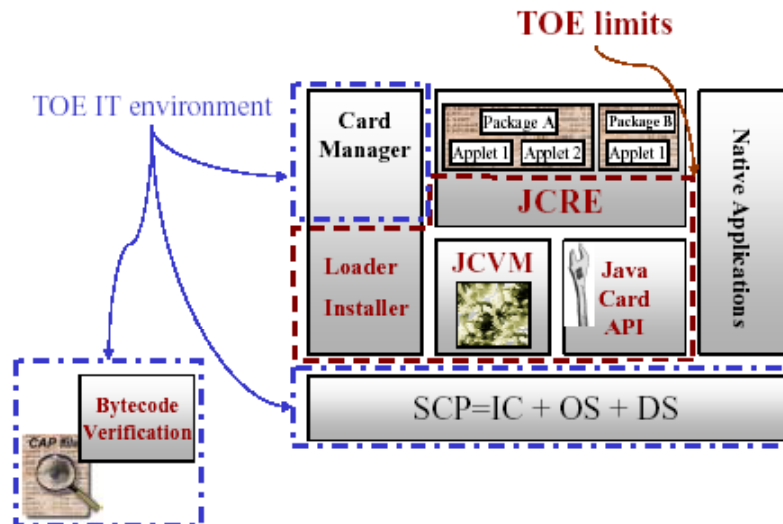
TOE limits

TOE IT environment

Card Manager

Package A
Applet 1
Applet 2
Package B
Applet 1

JCRE

Native Applications

Loader
Installer

JCVM

Java Card API

SCP=IC + OS + DS

CAP file

Bytecode Verification